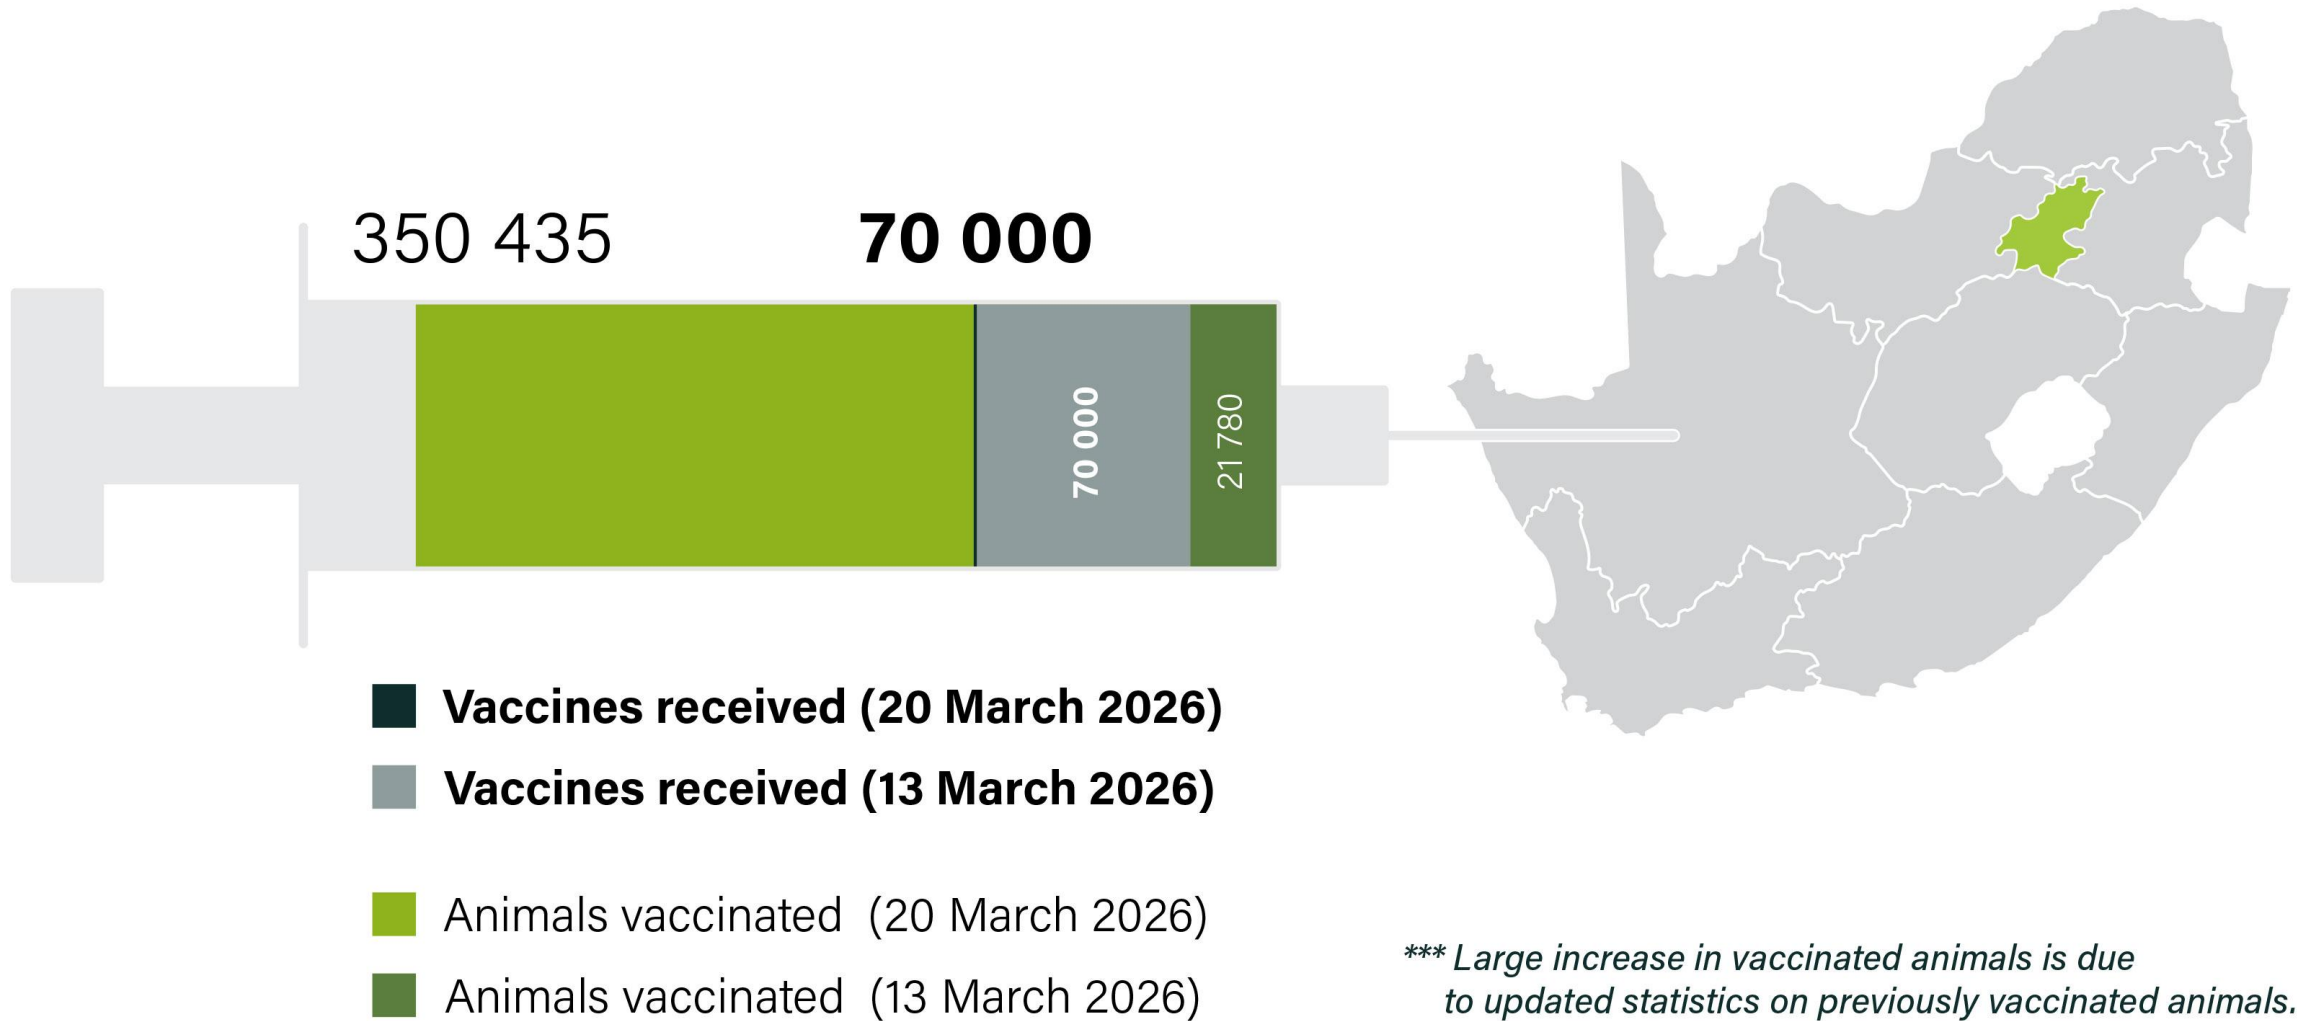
350 435

70 000

70 000

21 780

Vaccines received (20 March 2026)

Vaccines received (13 March 2026)

Animals vaccinated (20 March 2026)

Animals vaccinated (13 March 2026)

*** Large increase in vaccinated animals is due to updated statistics on previously vaccinated animals.